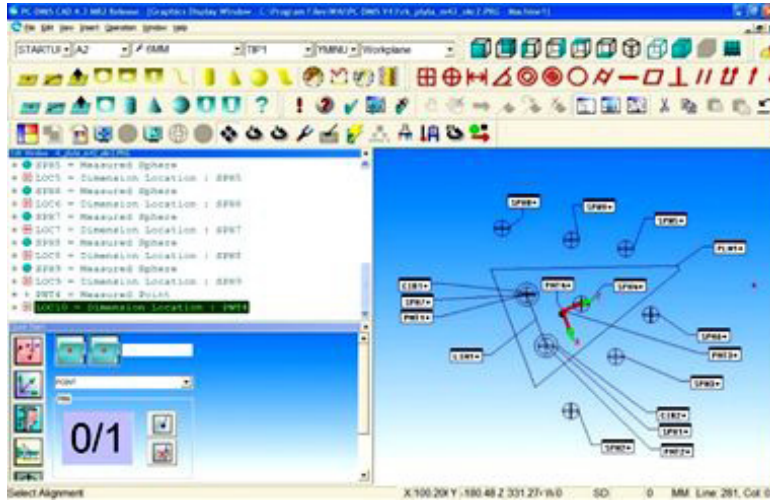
PC DMIS CAD 4.3 MR2 Release - [Graphics Display Window - C:\Program Files\WAI\PC DMIS V43\vk_plate_mr43_ole2.PRG - Machine1]

File Edit View Insert Operation Window Help

STARTUP A2 6MM TIP1 YMINU Workplane

SPH5 = Measured Sphere
LOC5 = Dimension Location : SPH5
SPH6 = Measured Sphere
LOC6 = Dimension Location : SPH6
SPH7 = Measured Sphere
LOC7 = Dimension Location : SPH7
SPH8 = Measured Sphere
LOC8 = Dimension Location : SPH8
SPH9 = Measured Sphere
LOC9 = Dimension Location : SPH9
PNT4 = Measured Point
LOC10 = Dimension Location : PNT4

POINT

0/1

SPH8 SPH9 SPH5 PLN1 CIR1 PNT4 SPH4 SPH7 PNT5 SPH6 LIN1 PNT3 SPH3 CIR2 SPH1 PNT2 SPH2

Select Alignment

X:100.20 Y:-180.48 Z:331.27 \ 0 SD: 0 MM Line: 281, Col: 0